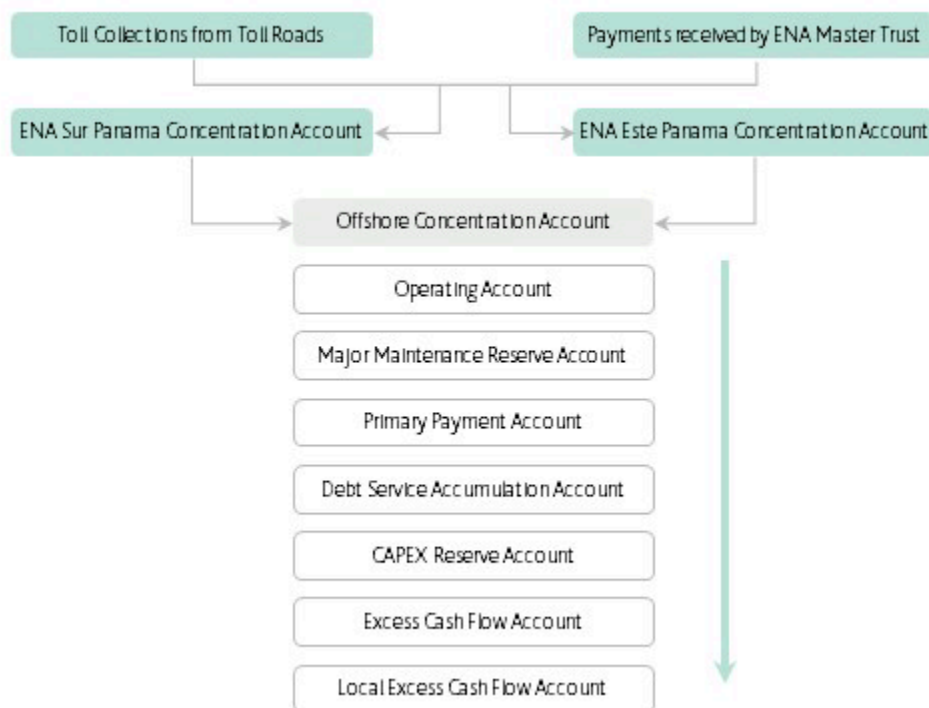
Toll Collections from Toll Roads

Payments received by ENA Master Trust

ENA Sur Panama Concentration Account

ENA Este Panama Concentration Account

Offshore Concentration Account

Operating Account

Major Maintenance Reserve Account

Primary Payment Account

Debt Service Accumulation Account

CAPEX Reserve Account

Excess Cash Flow Account

Local Excess Cash Flow Account